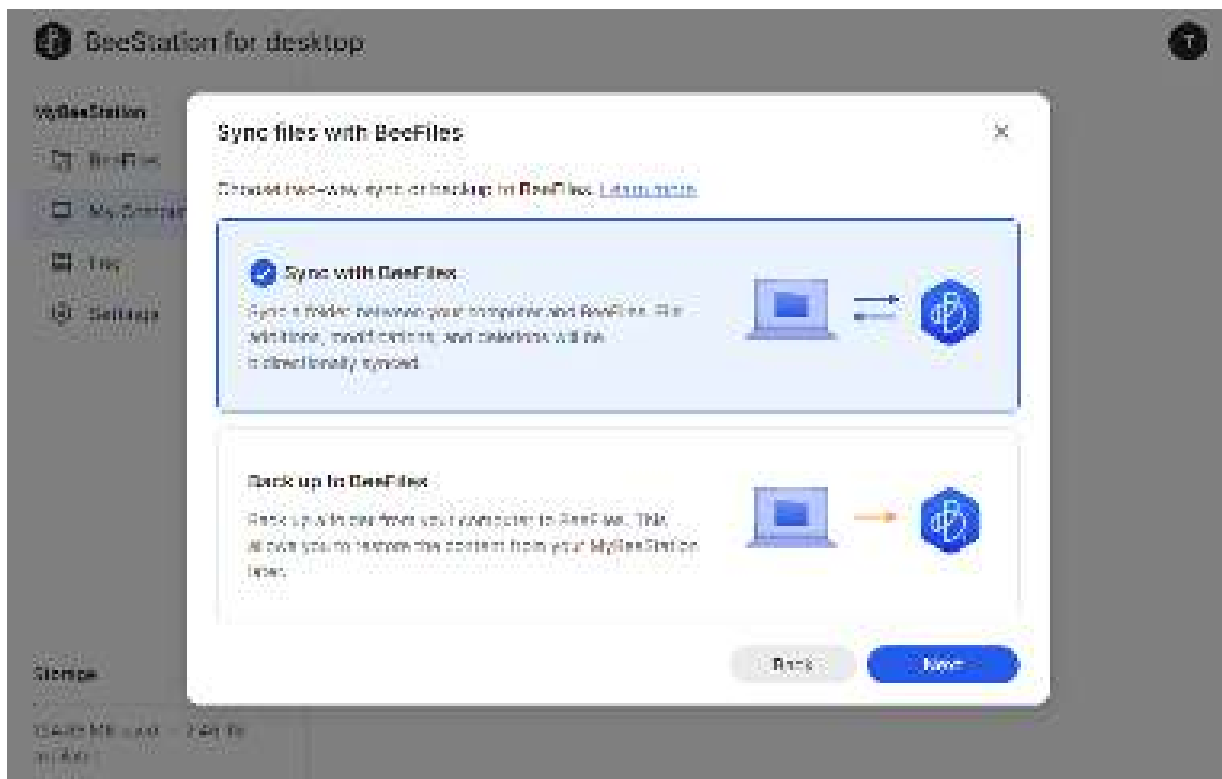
BeeStation for desktop

MyBeeStation

BeeFiles

My Comp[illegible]

Log

Settings

Storage

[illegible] MB used — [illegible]

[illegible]

Sync files with BeeFiles

Choose two-way sync or backup to BeeFiles. Learn more

Sync with BeeFiles

Sync a folder between your computer and BeeFiles. File additions, modifications, and deletions will be bidirectionally synced.

Back up to BeeFiles

Back up a folder from your computer to BeeFiles. This allows you to restore the content from your MyBeeStation later.

Back

Next